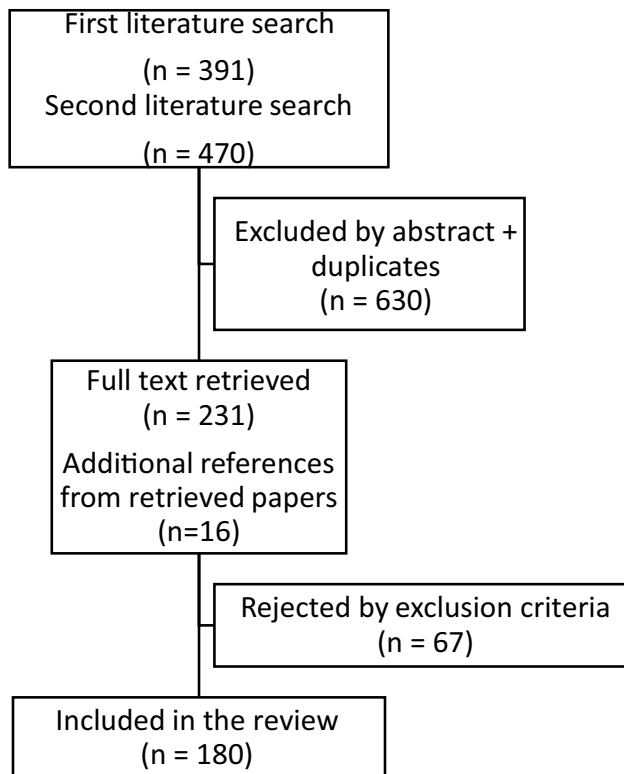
First literature search
(n = 391)
Second literature search
(n = 470)

Excluded by abstract + duplicates
(n = 630)

Full text retrieved
(n = 231)
Additional references from retrieved papers
(n=16)

Rejected by exclusion criteria
(n = 67)

Included in the review
(n = 180)